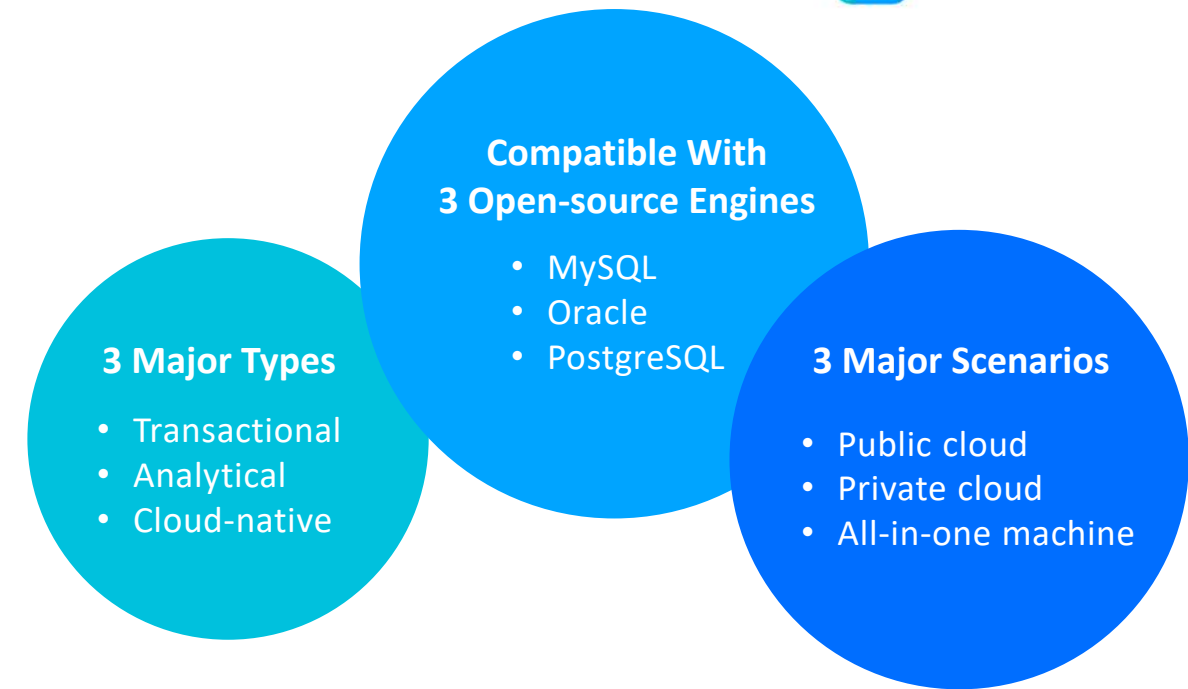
Compatible With
3 Open-source Engines

- MySQL
- Oracle
- PostgreSQL

3 Major Types

- Transactional
- Analytical
- Cloud-native

3 Major Scenarios

- Public cloud
- Private cloud
- All-in-one machine